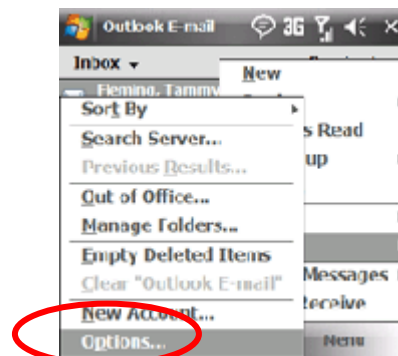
Outlook E-mail
3G
Inbox ▾
Fleming, Tammy
New
s Read
up
Messages
Receive
Sort By
Search Server...
Previous Results...
Out of Office...
Manage Folders...
Empty Deleted Items
Clear "Outlook E-mail"
New Account...
Options...
Menu